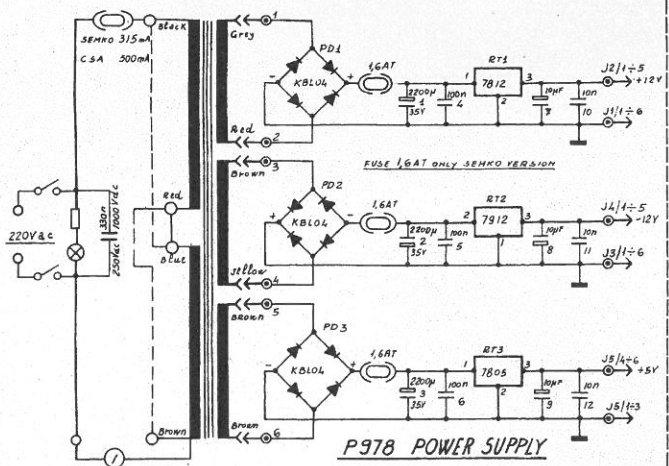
SEMKO 315mA
CSA 500mA
Black
Grey
1
PD1
1,6AT
RT1
7812
KBL04
2200μ
1
35V
100n
4
10μF
7
10n
10
J2/1÷5
+12V
J1/1÷6
Red
2
FUSE 1,6AT ONLY SEMKO VERSION
Brown
3
PD2
1,6AT
RT2
7912
KBL04
2200μ
2
35V
100n
5
10μF
8
10n
11
J4/1÷5
-12V
J3/1÷6
Red
Blue
220Vac
330n
1000Vdc
250Vac
yellow
4
Brown
5
PD3
1,6AT
RT3
7805
KBL04
2200μ
3
35V
100n
6
10μF
9
10n
12
J5/4÷6
+5V
J5/1÷3
Brown
Brown
6
1
P978 POWER SUPPLY